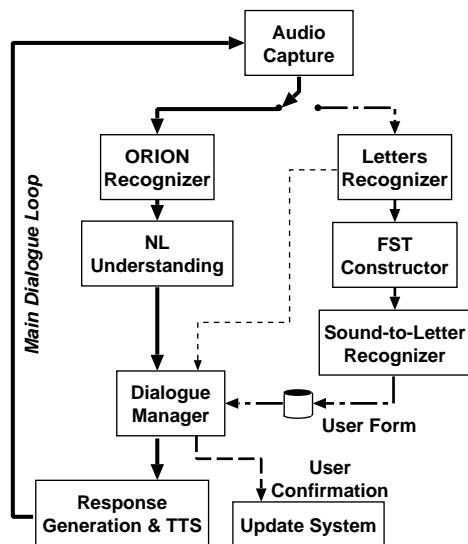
Audio Capture

Main Dialogue Loop

ORION Recognizer

Letters Recognizer

NL Understanding

FST Constructor

Sound-to-Letter Recognizer

Dialogue Manager

User Form

User Confirmation

Response Generation & TTS

Update System